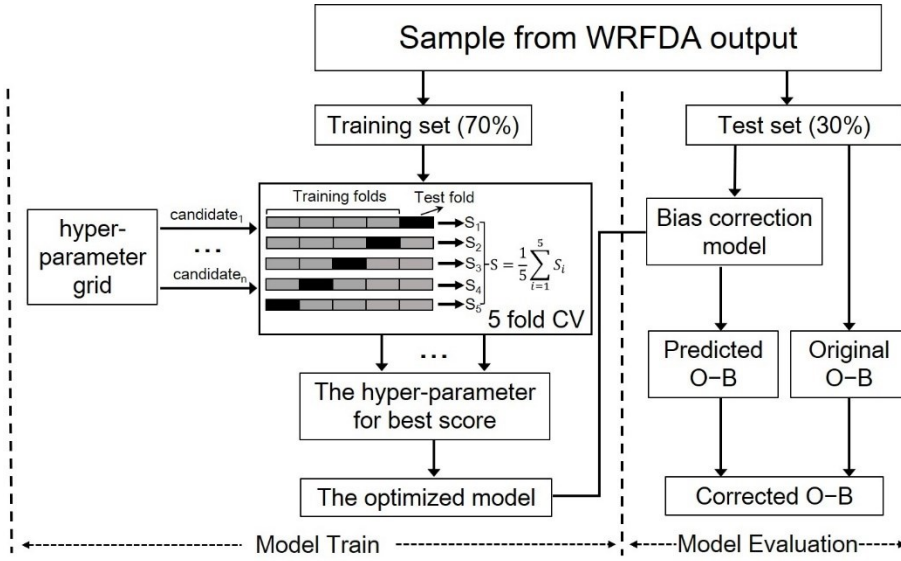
Sample from WRFDA output

Training set (70%)

Test set (30%)

Training folds

Test fold

hyper-parameter grid

candidate$_1$

...

candidate$_n$

$S_1$

$S_2$

$S_3$

$S = \frac{1}{5}\sum_{i=1}^{5} S_i$

$S_4$

$S_5$

5 fold CV

...

The hyper-parameter for best score

The optimized model

Bias correction model

Predicted O−B

Original O−B

Corrected O−B

Model Train

Model Evaluation